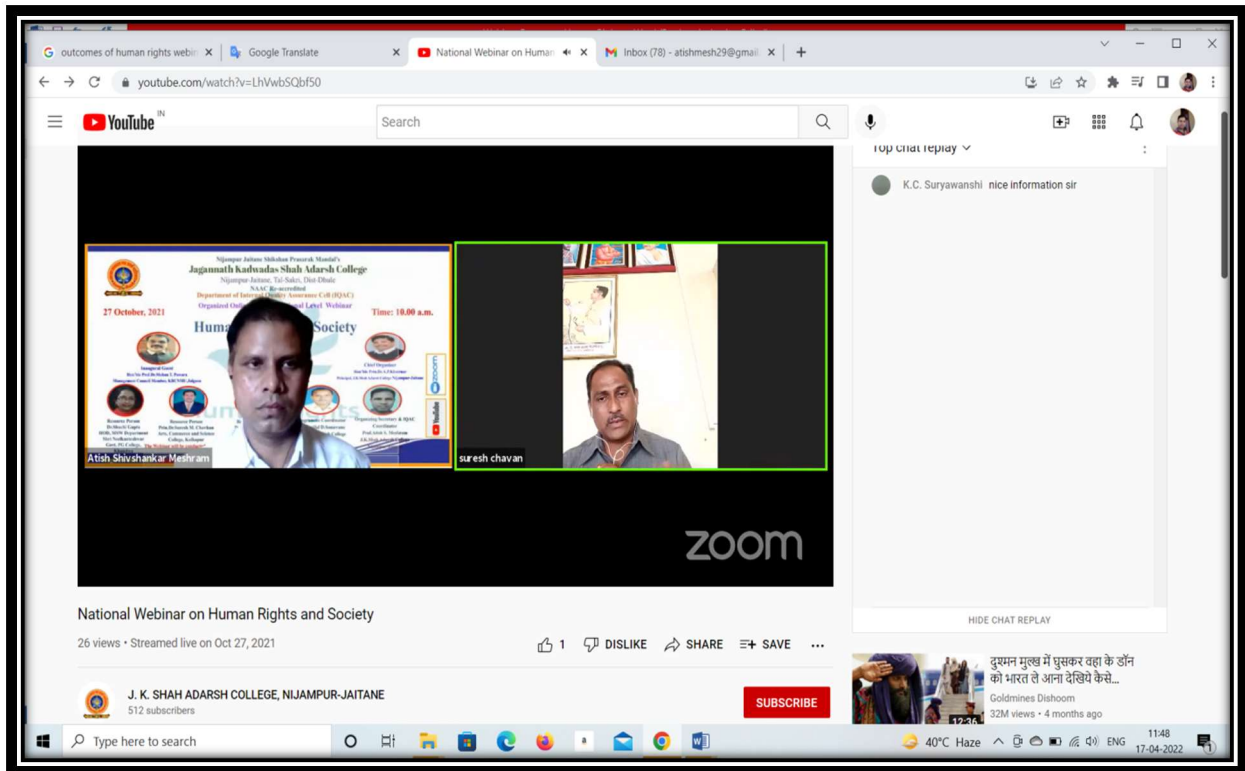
G outcomes of human rights webi ×
Google Translate ×
National Webinar on Human ×
M Inbox (78) - atishmesh29@gmail ×
+

youtube.com/watch?v=LhVwbSQbf50

YouTube IN
Search

Top chat replay
K.C. Suryawanshi nice information sir

Nijampur Jaitane Shikshan Prasarak Mandal's
Jagannath Kadwadas Shah Adarsh College
Nijampur-Jaitane, Tal-Sakri, Dist-Dhule
NAAC Re-accredited
Department of Internal Quality Assurance Cell (IQAC)
27 October, 2021
Time: 10.00 a.m.
Human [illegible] Society

Atish Shivshankar Meshram
suresh chavan

zoom

HIDE CHAT REPLAY

National Webinar on Human Rights and Society
26 views • Streamed live on Oct 27, 2021
1 DISLIKE SHARE SAVE ...

J. K. SHAH ADARSH COLLEGE, NIJAMPUR-JAITANE
512 subscribers
SUBSCRIBE

दुश्मन मुल्क में घुसकर वहा के डॉन को भारत ले आना देखिये कैसे...
Goldmines Dishoom
32M views • 4 months ago
12:36

Type here to search
40°C Haze ENG 11:48 17-04-2022